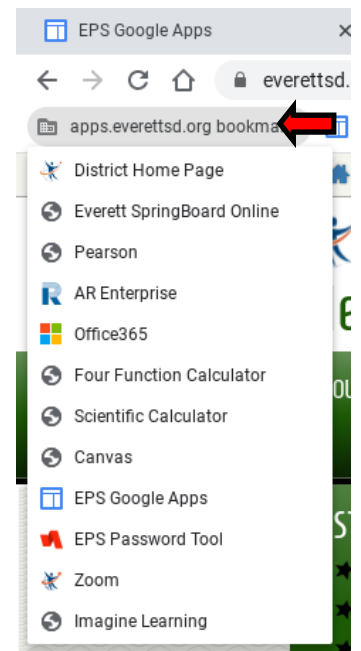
EPS Google Apps

everettsd.

apps.everettsd.org bookma

District Home Page
Everett SpringBoard Online
Pearson
AR Enterprise
Office365
Four Function Calculator
Scientific Calculator
Canvas
EPS Google Apps
EPS Password Tool
Zoom
Imagine Learning